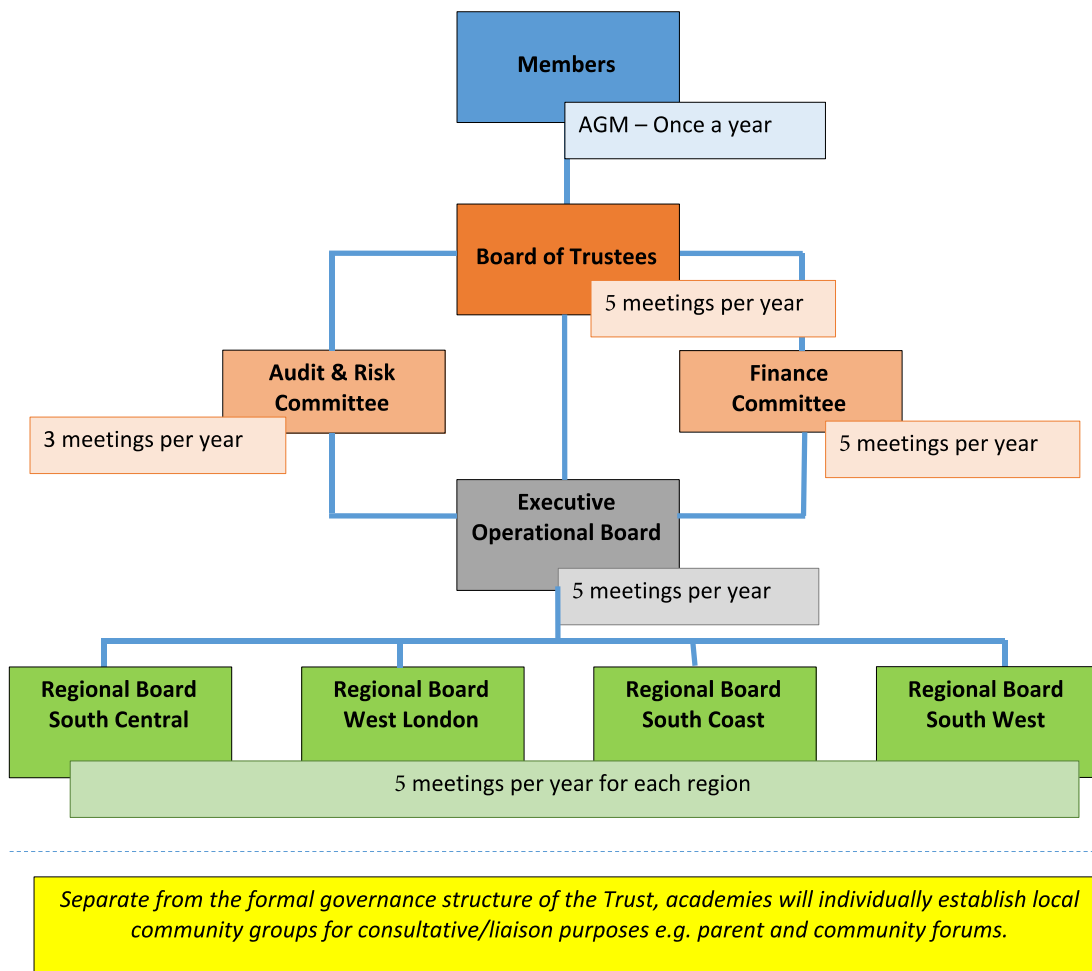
Members

AGM – Once a year

Board of Trustees

5 meetings per year

Audit & Risk Committee

3 meetings per year

Finance Committee

5 meetings per year

Executive Operational Board

5 meetings per year

Regional Board South Central

Regional Board West London

Regional Board South Coast

Regional Board South West

5 meetings per year for each region

Separate from the formal governance structure of the Trust, academies will individually establish local community groups for consultative/liaison purposes e.g. parent and community forums.